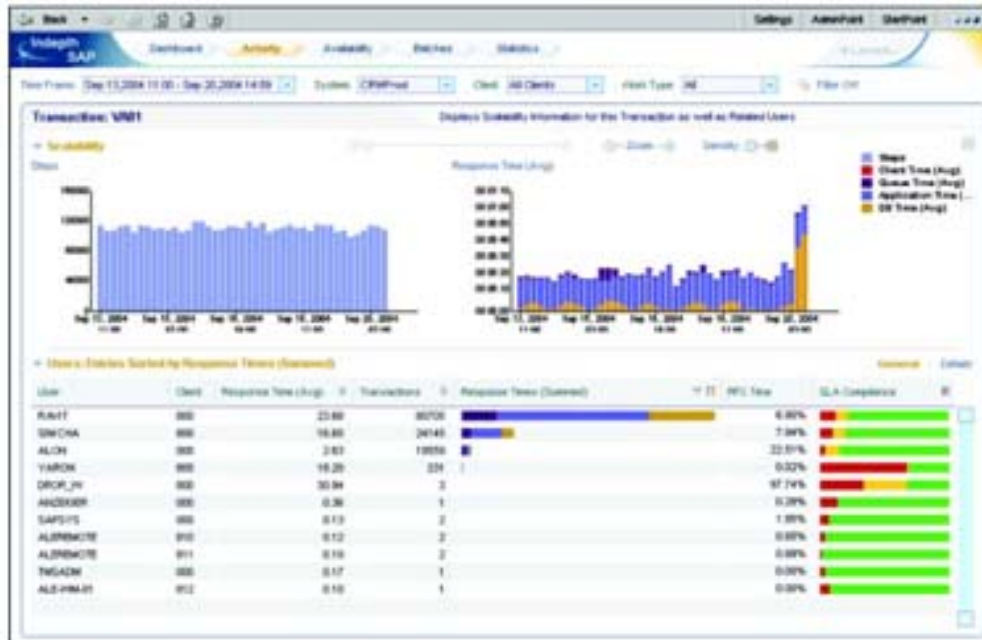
Back Settings AdminPoint StartPoint

Indepth SAP Dashboard Activity Availability Batches Statistics

Time Frame: Sep 13,2004 11:00 - Sep 20,2004 14:59 System: CRMProd Client: All Clients Alert Type: All Filter Off

Transaction: VA01 Displays Scalability Information for the Transaction as well as Related Users

Scalability Zoom Density

Steps Response Time (Avg)

Steps
Client Time (Avg)
Queue Time (Avg)
Application Time (...
DB Time (Avg)

Sep 13, 2004 Sep 15, 2004 Sep 16, 2004 Sep 18, 2004 Sep 20, 2004

Users: Entities Sorted by Response Times (Summed) General Details

| User | Client | Response Time (Avg) | Transactions | Response Times (Summed) | RFC Time | SLA Compliance |
|---|---|---|---|---|---|---|
| RAVIT | 800 | 23.60 | 80700 | | 6.60% | |
| SIMCHA | 800 | 16.60 | 24145 | | 7.04% | |
| ALON | 800 | 2.63 | 19656 | | 22.51% | |
| YARON | 800 | 18.20 | 231 | | 0.02% | |
| DROR_W | 800 | 30.94 | 3 | | 97.74% | |
| ANZEIGER | 800 | 0.36 | 1 | | 0.28% | |
| SAPSYS | 000 | 0.13 | 2 | | 1.95% | |
| ALEREMOTE | 810 | 0.12 | 2 | | 0.00% | |
| ALEREMOTE | 811 | 0.10 | 2 | | 0.00% | |
| TMSADM | 000 | 0.17 | 1 | | 0.00% | |
| ALE-HW-01 | 812 | 0.10 | 1 | | 0.00% | |